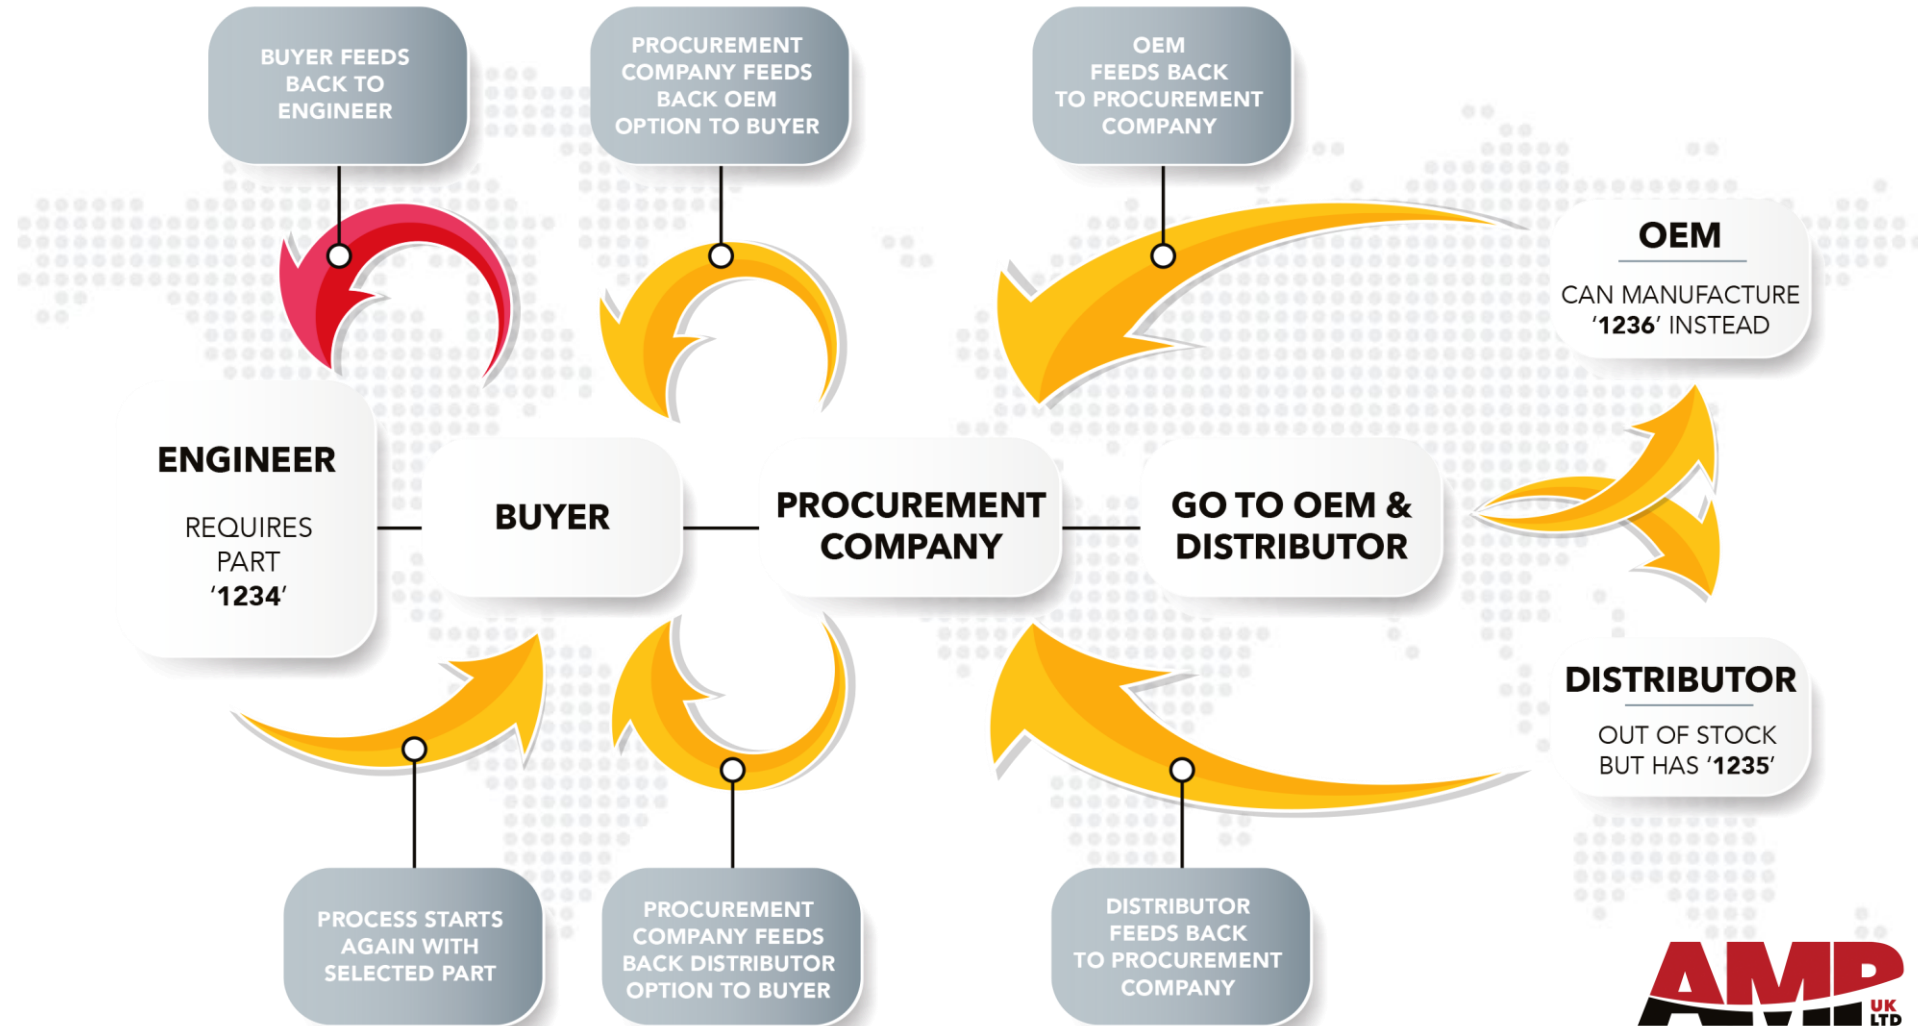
BUYER FEEDS BACK TO ENGINEER

PROCUREMENT COMPANY FEEDS BACK OEM OPTION TO BUYER

OEM FEEDS BACK TO PROCUREMENT COMPANY

OEM

CAN MANUFACTURE '1236' INSTEAD

ENGINEER

REQUIRES PART '1234'

BUYER

PROCUREMENT COMPANY

GO TO OEM & DISTRIBUTOR

DISTRIBUTOR

OUT OF STOCK BUT HAS '1235'

PROCESS STARTS AGAIN WITH SELECTED PART

PROCUREMENT COMPANY FEEDS BACK DISTRIBUTOR OPTION TO BUYER

DISTRIBUTOR FEEDS BACK TO PROCUREMENT COMPANY

AMP UK LTD